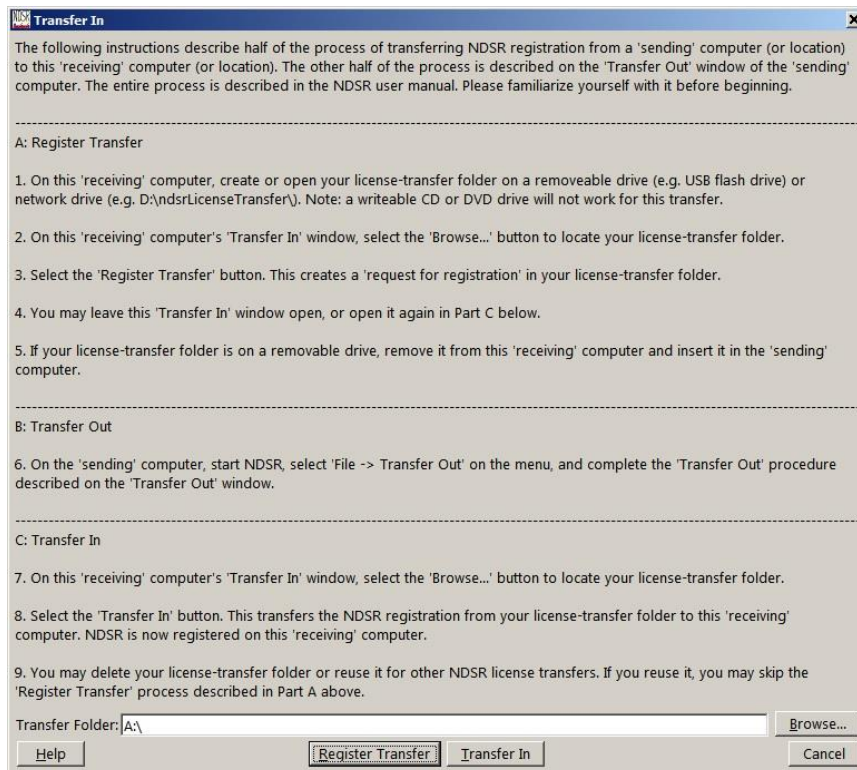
NDSR Transfer In

The following instructions describe half of the process of transferring NDSR registration from a 'sending' computer (or location) to this 'receiving' computer (or location). The other half of the process is described on the 'Transfer Out' window of the 'sending' computer. The entire process is described in the NDSR user manual. Please familiarize yourself with it before beginning.

A: Register Transfer

1. On this 'receiving' computer, create or open your license-transfer folder on a removeable drive (e.g. USB flash drive) or network drive (e.g. D:\ndsrLicenseTransfer\). Note: a writeable CD or DVD drive will not work for this transfer.

2. On this 'receiving' computer's 'Transfer In' window, select the 'Browse...' button to locate your license-transfer folder.

3. Select the 'Register Transfer' button. This creates a 'request for registration' in your license-transfer folder.

4. You may leave this 'Transfer In' window open, or open it again in Part C below.

5. If your license-transfer folder is on a removable drive, remove it from this 'receiving' computer and insert it in the 'sending' computer.

B: Transfer Out

6. On the 'sending' computer, start NDSR, select 'File -> Transfer Out' on the menu, and complete the 'Transfer Out' procedure described on the 'Transfer Out' window.

C: Transfer In

7. On this 'receiving' computer's 'Transfer In' window, select the 'Browse...' button to locate your license-transfer folder.

8. Select the 'Transfer In' button. This transfers the NDSR registration from your license-transfer folder to this 'receiving' computer. NDSR is now registered on this 'receiving' computer.

9. You may delete your license-transfer folder or reuse it for other NDSR license transfers. If you reuse it, you may skip the 'Register Transfer' process described in Part A above.

Transfer Folder: A:\

Browse...

Help

Register Transfer

Transfer In

Cancel